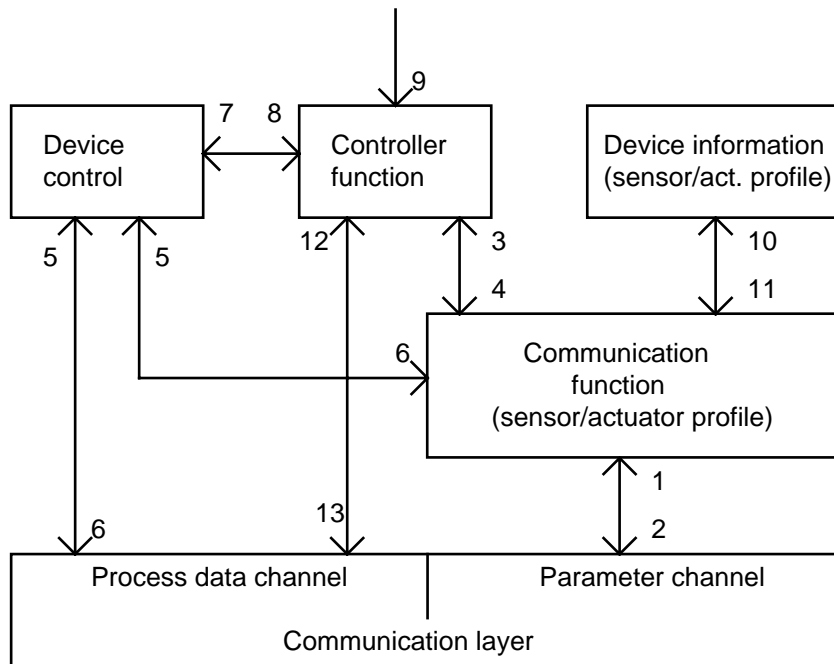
9

7 8

Device control

Controller function

Device information (sensor/act. profile)

5 5 12 3 10

4 11

6

Communication function (sensor/actuator profile)

1

6 13 2

Process data channel

Parameter channel

Communication layer